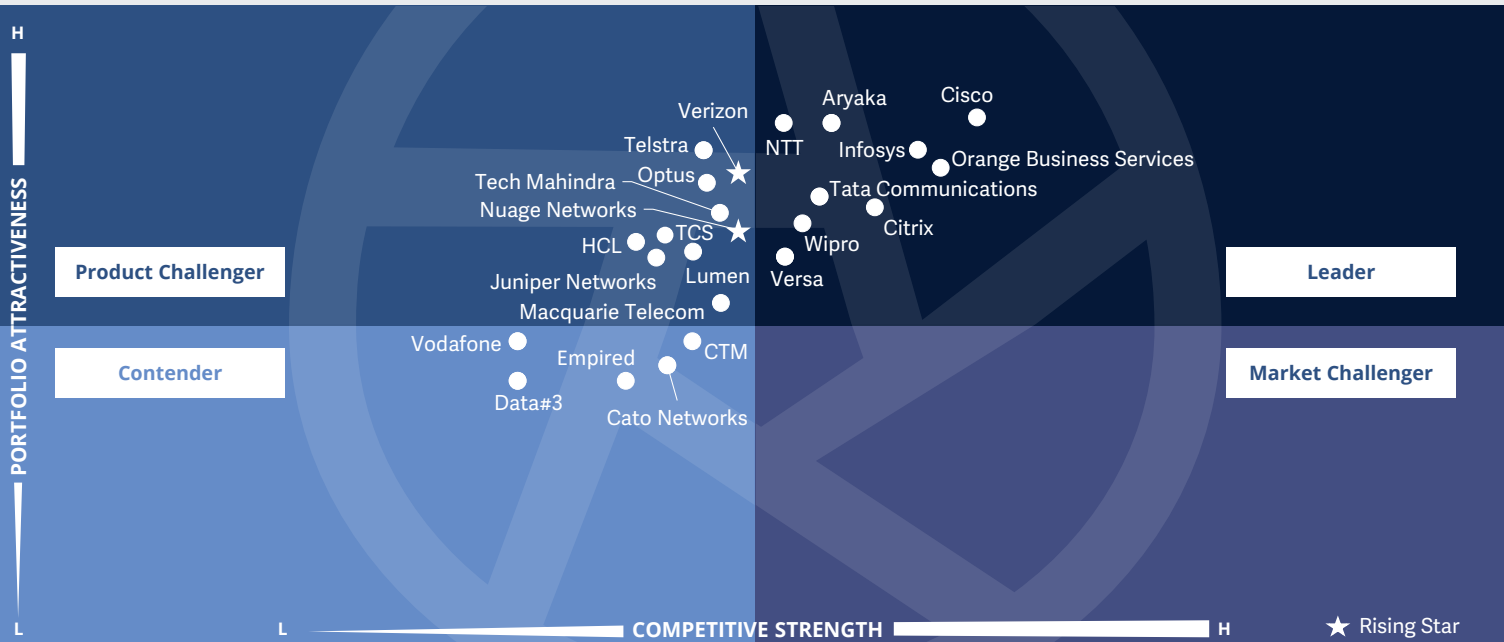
H
PORTFOLIO ATTRACTIVENESS
L

Product Challenger

Leader

Contender

Market Challenger

Verizon
Aryaka
Cisco
Telstra
NTT
Infosys
Orange Business Services
Optus
Tech Mahindra
Tata Communications
Nuage Networks
Citrix
HCL
TCS
Wipro
Juniper Networks
Lumen
Versa
Macquarie Telecom
Vodafone
CTM
Empired
Data#3
Cato Networks

L
COMPETITIVE STRENGTH
H

★ Rising Star